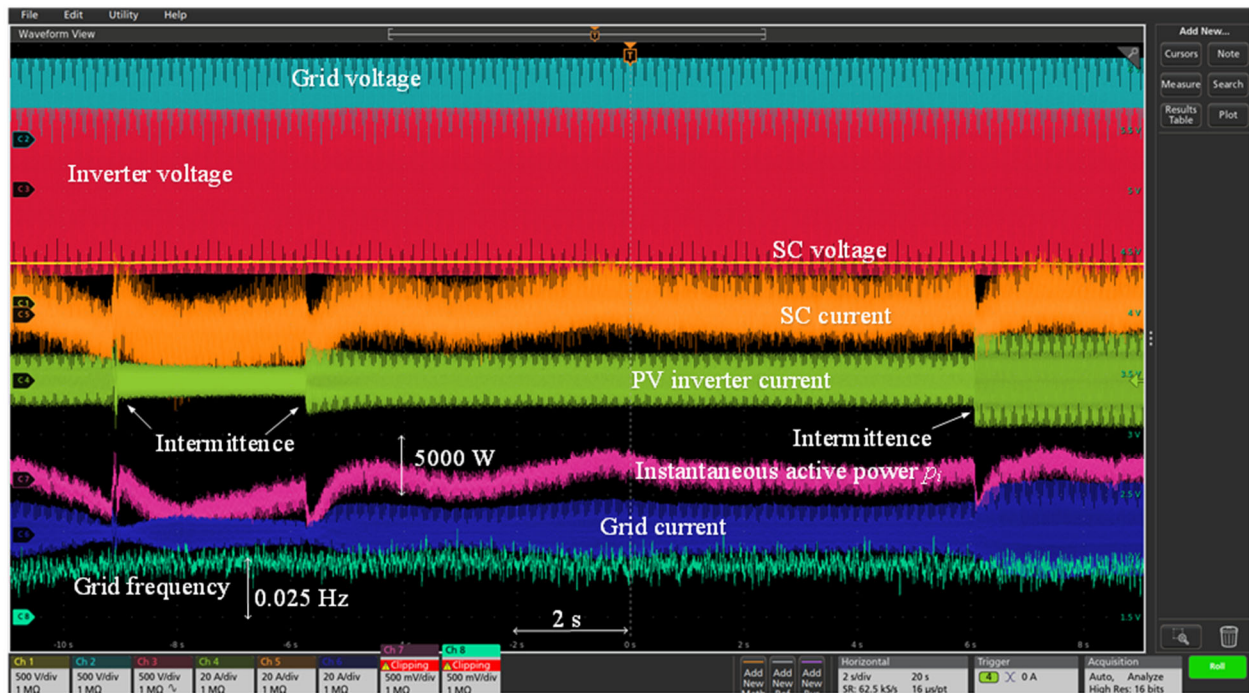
File Edit Utility Help

Waveform View

Add New...

Cursors Note

Measure Search

Results Table Plot

Grid voltage

C2

5.5 V

Inverter voltage

C3

5 V

SC voltage

4.5 V

C1

C5

SC current

4 V

C4

PV inverter current

3.5 V

Intermittence

Intermittence

3 V

5000 W

Instantaneous active power $p_i$

C7

2.5 V

Grid current

C6

Grid frequency

0.025 Hz

C8

1.5 V

2 s

-10 s -8 s -6 s -4 s -2 s 0 s 2 s 4 s 6 s 8 s

| Ch 1 | Ch 2 | Ch 3 | Ch 4 | Ch 5 | Ch 6 | Ch 7 | Ch 8 |
|---|---|---|---|---|---|---|---|
| 500 V/div | 500 V/div | 500 V/div | 20 A/div | 20 A/div | 20 A/div | Clipping | Clipping |
| 1 MΩ | 1 MΩ | 1 MΩ | 1 MΩ | 1 MΩ | 1 MΩ | 500 mV/div | 500 mV/div |
| | | | | | | 1 MΩ | 1 MΩ |

Add New Math

Add New Ref

Add New Bus

Horizontal
2 s/div 20 s
SR: 62.5 kS/s 16 µs/pt

Trigger
4 0 A

Acquisition
Auto, Analyze
High Res: 16 bits

Roll